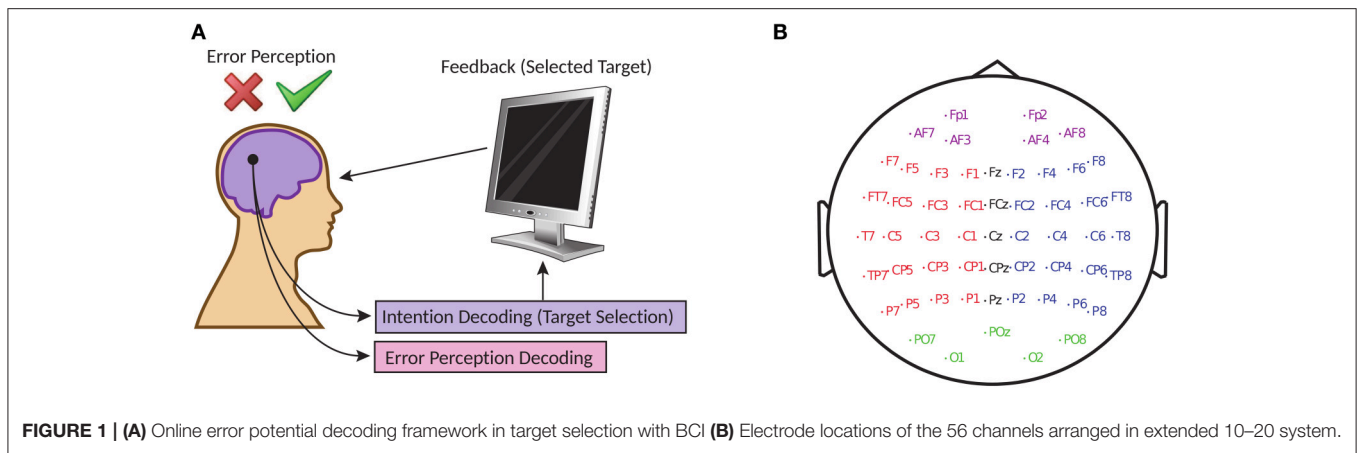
A

Error Perception

Feedback (Selected Target)

Intention Decoding (Target Selection)

Error Perception Decoding

B

Fp1 Fp2

AF7 AF3 AF4 AF8

F7 F5 F3 F1 Fz F2 F4 F6 F8

FT7 FC5 FC3 FC1 FCz FC2 FC4 FC6 FT8

T7 C5 C3 C1 Cz C2 C4 C6 T8

TP7 CP5 CP3 CP1 CPz CP2 CP4 CP6 TP8

P7 P5 P3 P1 Pz P2 P4 P6 P8

PO7 POz PO8

O1 O2

**FIGURE 1 | (A)** Online error potential decoding framework in target selection with BCI **(B)** Electrode locations of the 56 channels arranged in extended 10–20 system.